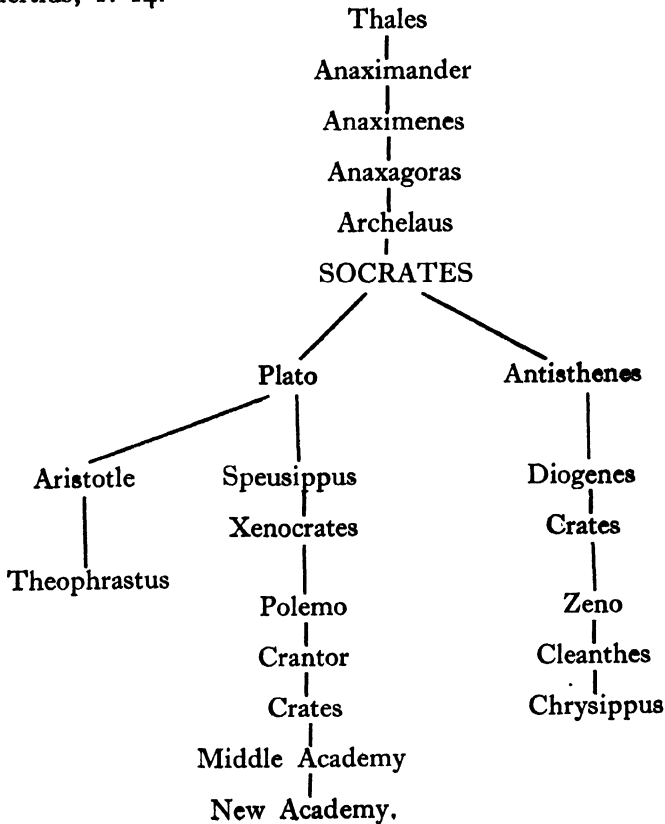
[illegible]ertius, i. 14.

Thales
Anaximander
Anaximenes
Anaxagoras
Archelaus
SOCRATES

Plato
Antisthenes

Aristotle
Theophrastus

Speusippus
Xenocrates
Polemo
Crantor
Crates
Middle Academy
New Academy.

Diogenes
Crates
Zeno
Cleanthes
Chrysippus